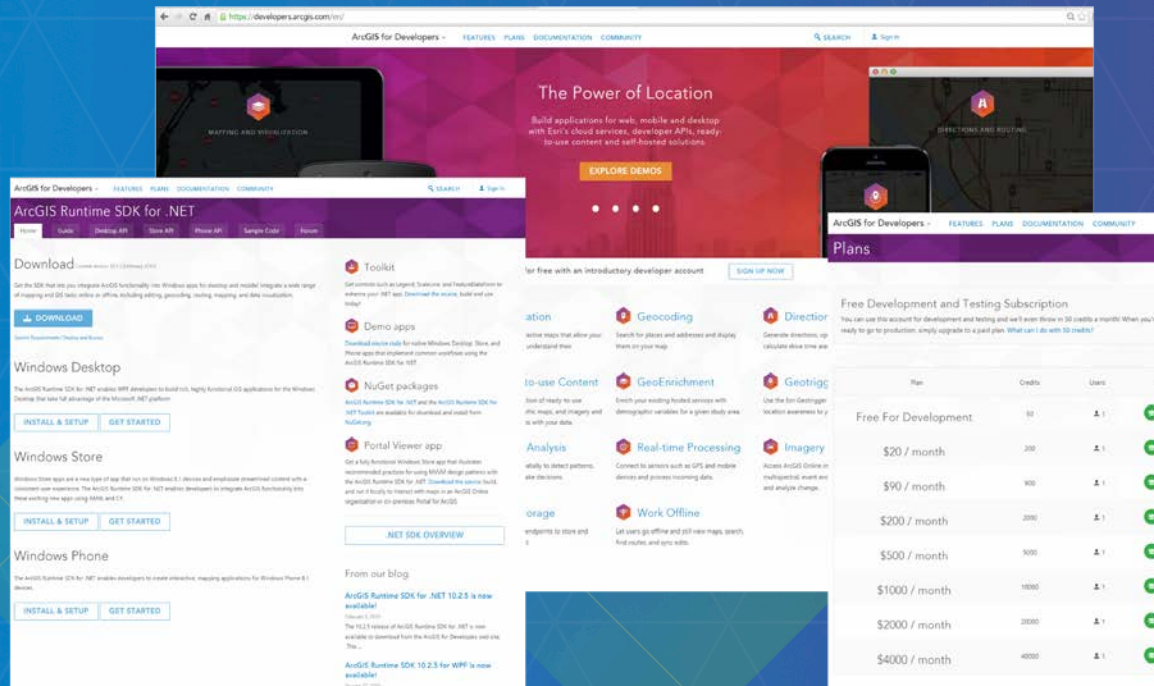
https://developers.arcgis.com/en/

ArcGIS for Developers FEATURES PLANS DOCUMENTATION COMMUNITY SEARCH Sign In

MAPPING AND VISUALIZATION

The Power of Location

Build applications for web, mobile and desktop with Esri's cloud services, developer APIs, ready-to-use content and self-hosted solutions.

EXPLORE DEMOS

DIRECTIONS AND ROUTING

for free with an introductory developer account SIGN UP NOW

ation

Geocoding

Search for places and addresses and display them on your map.

Direction

Generate directions, calculate drive time

to-use Content

GeoEnrichment

Enrich your existing hosted services with demographic variables for a given study area.

Geotrigg

Analysis

Real-time Processing

Connect to sensors such as GPS and mobile devices and process incoming data.

Imagery

orage

Work Offline

Let users go offline and still view maps, search, find routes, and sync edits.

ArcGIS for Developers FEATURES PLANS DOCUMENTATION COMMUNITY SEARCH Sign In

ArcGIS Runtime SDK for .NET

Home Guide Desktop API Store API Phone API Sample Code Forum

Download

Get the SDK that lets you integrate ArcGIS functionality into Windows apps for desktop and mobile.

DOWNLOAD

Windows Desktop

The ArcGIS Runtime SDK for .NET enables WPF developers to build rich, highly functional GIS applications for the Windows Desktop that take full advantage of the Microsoft .NET platform.

INSTALL & SETUP GET STARTED

Windows Store

INSTALL & SETUP GET STARTED

Windows Phone

The ArcGIS Runtime SDK for .NET enables developers to create interactive, mapping applications for Windows Phone 8.1 devices.

INSTALL & SETUP GET STARTED

Toolkit

Demo apps

NuGet packages

Portal Viewer app

.NET SDK OVERVIEW

From our blog

ArcGIS Runtime SDK for .NET 10.2.5 is now available!

ArcGIS Runtime SDK 10.2.5 for WPF is now available!

ArcGIS for Developers FEATURES PLANS DOCUMENTATION COMMUNITY

Plans

Free Development and Testing Subscription

What can I do with 50 credits?

| Plan | Credits | Users |
|---|---|---|
| Free For Development | 50 | 1 |
| \$20 / month | 200 | 1 |
| \$90 / month | 900 | 1 |
| \$200 / month | 2000 | 1 |
| \$500 / month | 5000 | 1 |
| \$1000 / month | 10000 | 1 |
| \$2000 / month | 20000 | 1 |
| \$4000 / month | 40000 | 1 |